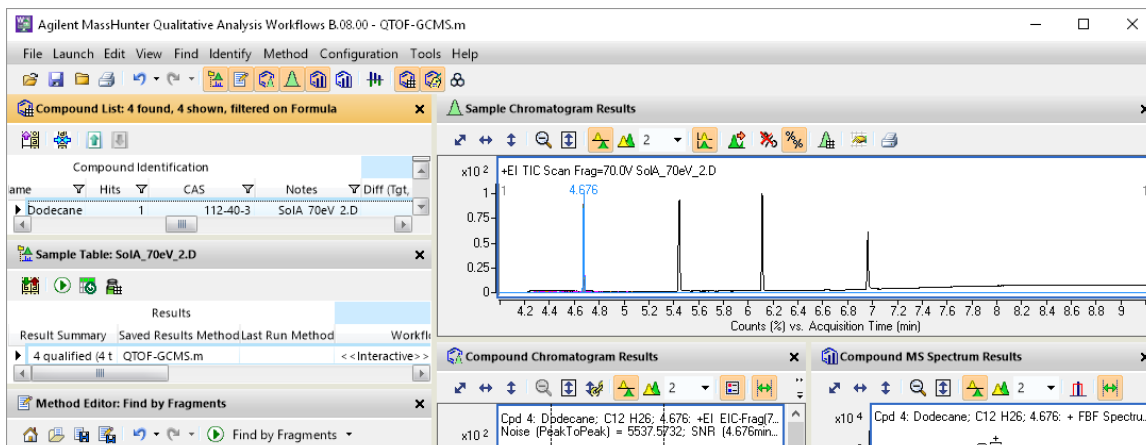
Agilent MassHunter Qualitative Analysis Workflows B.08.00 - QTOF-GCMS.m

File Launch Edit View Find Identify Method Configuration Tools Help

Compound List: 4 found, 4 shown, filtered on Formula

Compound Identification

| ame | Hits | CAS | Notes | Diff (Tgt, |
|---|---|---|---|---|
| Dodecane | 1 | 112-40-3 | SolA 70eV 2.D | |

Sample Table: SolA_70eV_2.D

Results

| Result Summary | Saved Results Method | Last Run Method | Workfl |
|---|---|---|---|
| 4 qualified (4 t | QTOF-GCMS.m | | <<Interactive>> |

Method Editor: Find by Fragments

Find by Fragments

Sample Chromatogram Results

2

x10 2 +EI TIC Scan Frag=70.0V SolA_70eV_2.D

1 1 4.676 1

0.75

0.5

0.25

0

4.2 4.4 4.6 4.8 5 5.2 5.4 5.6 5.8 6 6.2 6.4 6.6 6.8 7 7.2 7.4 7.6 7.8 8 8.2 8.4 8.6 8.8 9

Counts (%) vs. Acquisition Time (min)

Compound Chromatogram Results

2

x10 2 Cpd 4: Dodecane; C12 H26; 4.676: +EI EIC-Frag(7... Noise (PeakToPeak) = 5537.5732; SNR (4.676min...

Compound MS Spectrum Results

2

x10 4 Cpd 4: Dodecane; C12 H26; 4.676: + FBF Spectru...